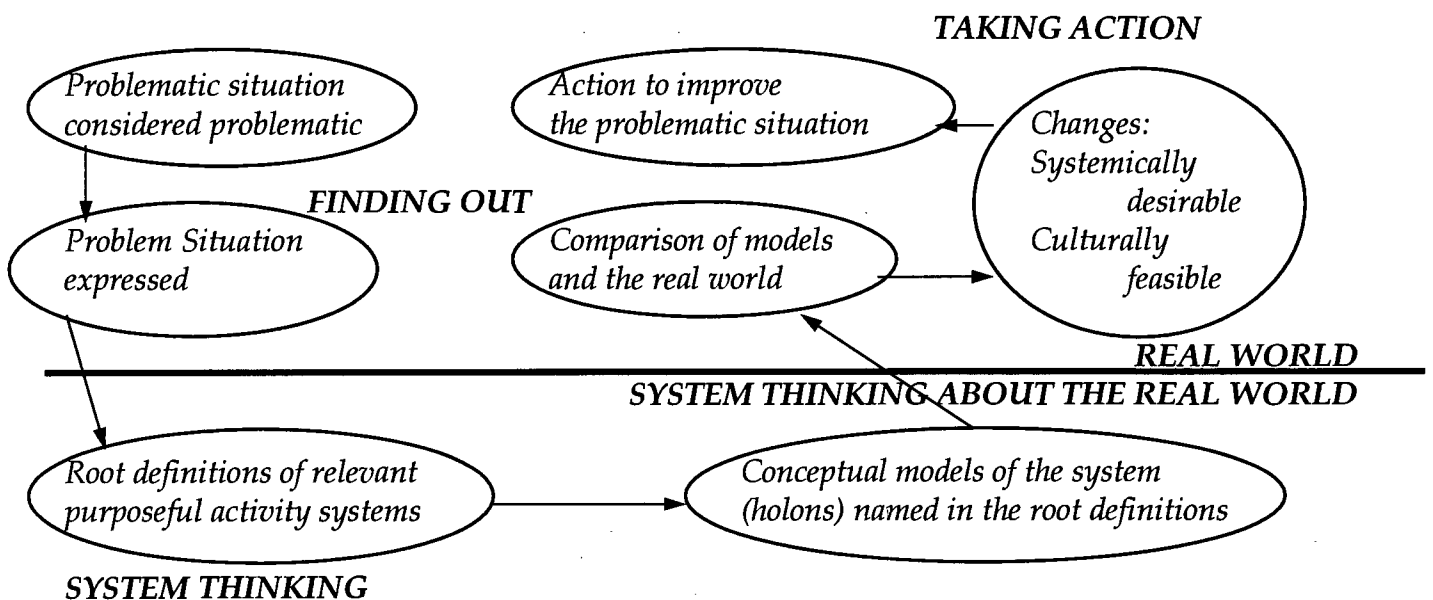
TAKING ACTION

Problematic situation considered problematic

Action to improve the problematic situation

Changes: Systemically desirable Culturally feasible

FINDING OUT

Problem Situation expressed

Comparison of models and the real world

REAL WORLD

SYSTEM THINKING ABOUT THE REAL WORLD

Root definitions of relevant purposeful activity systems

Conceptual models of the system (holons) named in the root definitions

SYSTEM THINKING